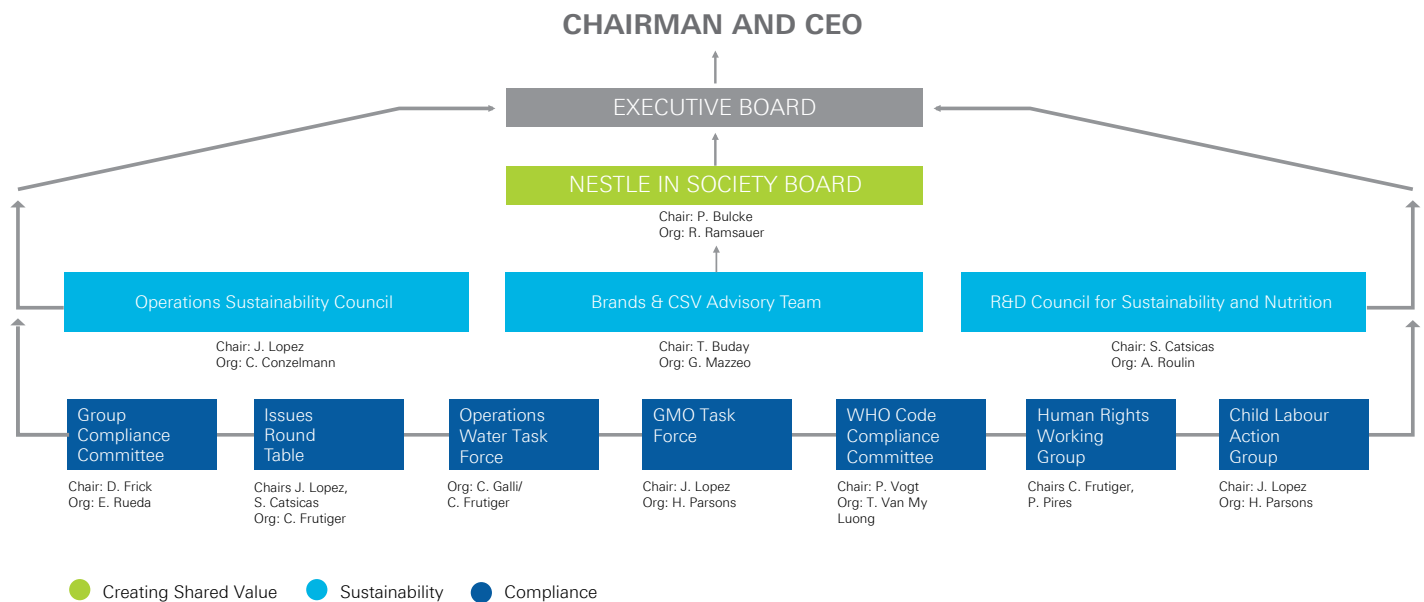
CHAIRMAN AND CEO

EXECUTIVE BOARD

NESTLE IN SOCIETY BOARD

Chair: P. Bulcke
Org: R. Ramsauer

Operations Sustainability Council

Chair: J. Lopez
Org: C. Conzelmann

Brands & CSV Advisory Team

Chair: T. Buday
Org: G. Mazzeo

R&D Council for Sustainability and Nutrition

Chair: S. Catsicas
Org: A. Roulin

Group Compliance Committee

Chair: D. Frick
Org: E. Rueda

Issues Round Table

Chairs J. Lopez, S. Catsicas
Org: C. Frutiger

Operations Water Task Force

Org: C. Galli/ C. Frutiger

GMO Task Force

Chair: J. Lopez
Org: H. Parsons

WHO Code Compliance Committee

Chair: P. Vogt
Org: T. Van My Luong

Human Rights Working Group

Chairs C. Frutiger, P. Pires

Child Labour Action Group

Chair: J. Lopez
Org: H. Parsons

Creating Shared Value Sustainability Compliance